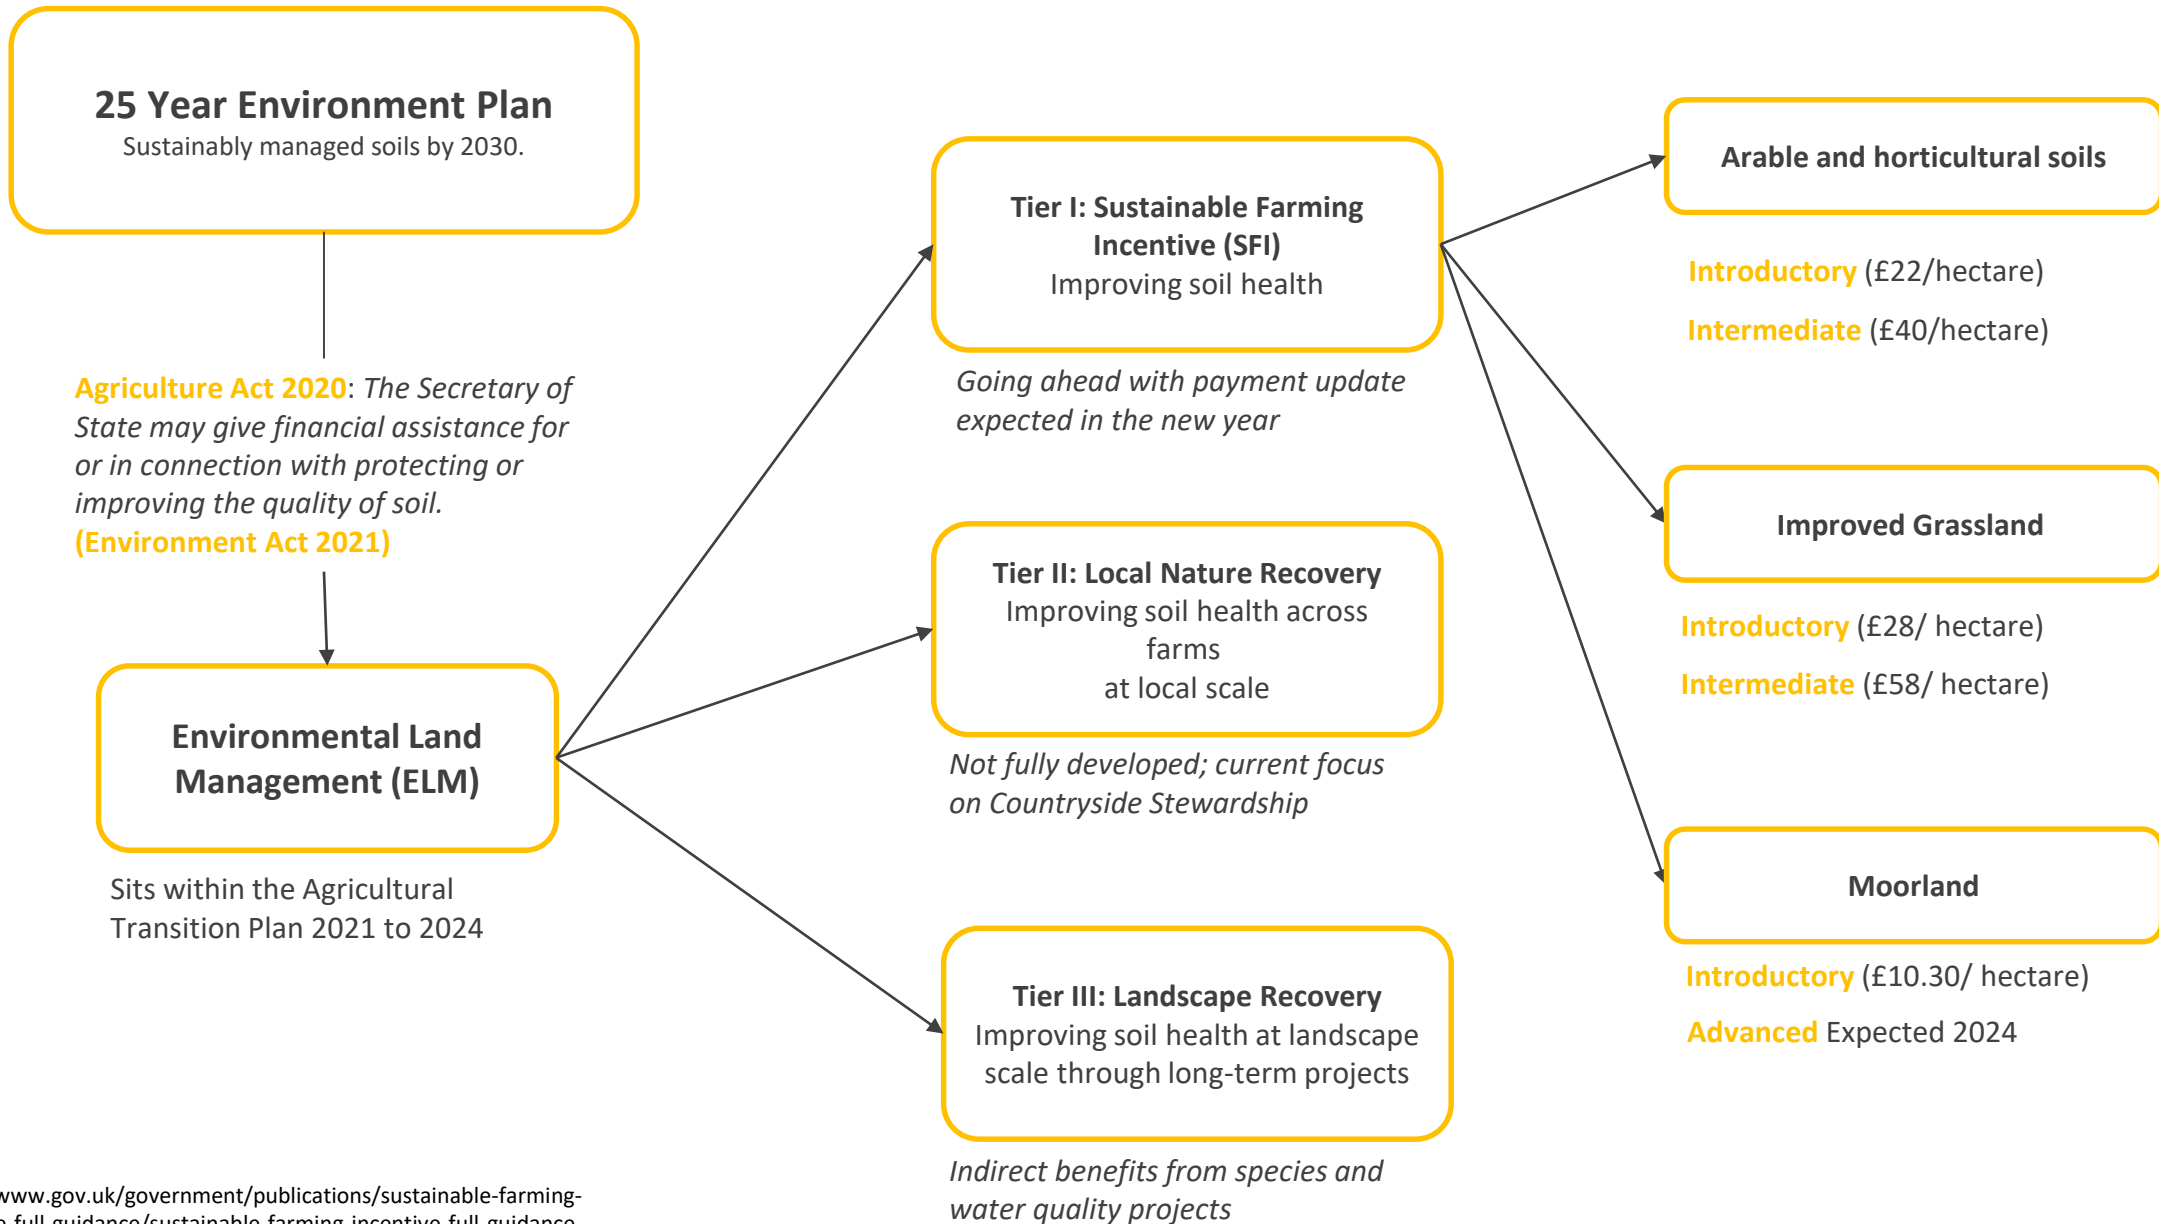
25 Year Environment Plan
Sustainably managed soils by 2030.

Agriculture Act 2020: The Secretary of State may give financial assistance for or in connection with protecting or improving the quality of soil. (Environment Act 2021)

Environmental Land Management (ELM)

Sits within the Agricultural Transition Plan 2021 to 2024

Tier I: Sustainable Farming Incentive (SFI)
Improving soil health

Going ahead with payment update expected in the new year

Tier II: Local Nature Recovery
Improving soil health across farms
at local scale

Not fully developed; current focus on Countryside Stewardship

Tier III: Landscape Recovery
Improving soil health at landscape scale through long-term projects

Indirect benefits from species and water quality projects

Arable and horticultural soils

Introductory (£22/hectare)

Intermediate (£40/hectare)

Improved Grassland

Introductory (£28/ hectare)

Intermediate (£58/ hectare)

Moorland

Introductory (£10.30/ hectare)

Advanced Expected 2024

www.gov.uk/government/publications/sustainable-farming-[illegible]-full-guidance/sustainable-farming-incentive-full-guidance